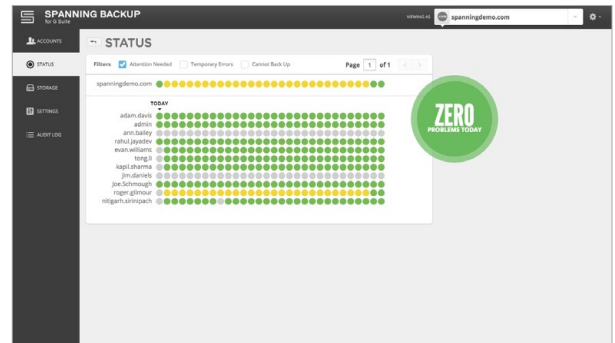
SPANNING BACKUP
for G Suite

VIEWING AS spanningdemo.com

ACCOUNTS
STATUS
STORAGE
SETTINGS
AUDIT LOG

STATUS

Filters Attention Needed Temporary Errors Cannot Back Up

Page 1 of 1

spanningdemo.com

TODAY
adam.davis
admin
ann.bailey
rahul.jayadev
evan.williams
teng.li
kapil.sharma
jim.daniels
Joe.Schmough
roger.gilmour
nitigarh.sirinipach

ZERO
PROBLEMS TODAY